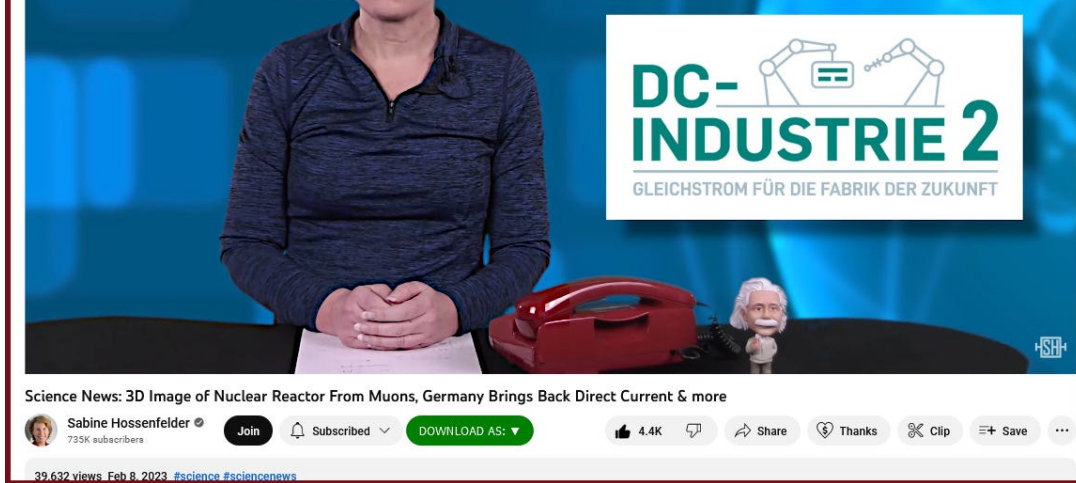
DC-
INDUSTRIE 2
GLEICHSTROM FÜR DIE FABRIK DER ZUKUNFT

SH

Science News: 3D Image of Nuclear Reactor From Muons, Germany Brings Back Direct Current & more

Sabine Hossenfelder
735K subscribers

Join

Subscribed

DOWNLOAD AS: ▼

4.4K

Share

Thanks

Clip

Save

...

39,632 views Feb 8, 2023 #science #sciencenews